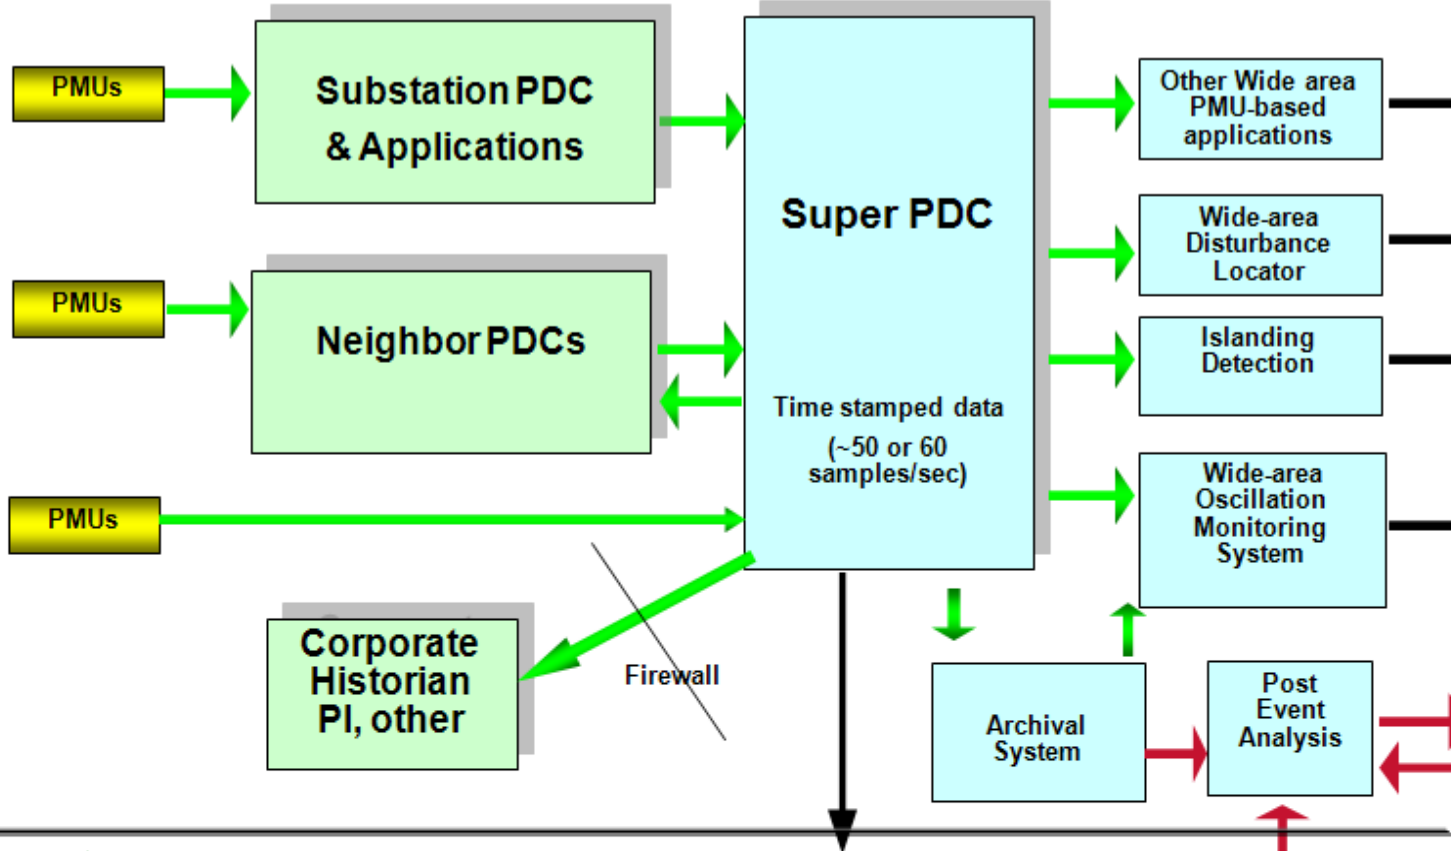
PMUs

Substation PDC & Applications

PMUs

Neighbor PDCs

PMUs

Super PDC

Time stamped data

(~50 or 60 samples/sec)

Other Wide area PMU-based applications

Wide-area Disturbance Locator

Islanding Detection

Wide-area Oscillation Monitoring System

Corporate Historian PI, other

Firewall

Archival System

Post Event Analysis